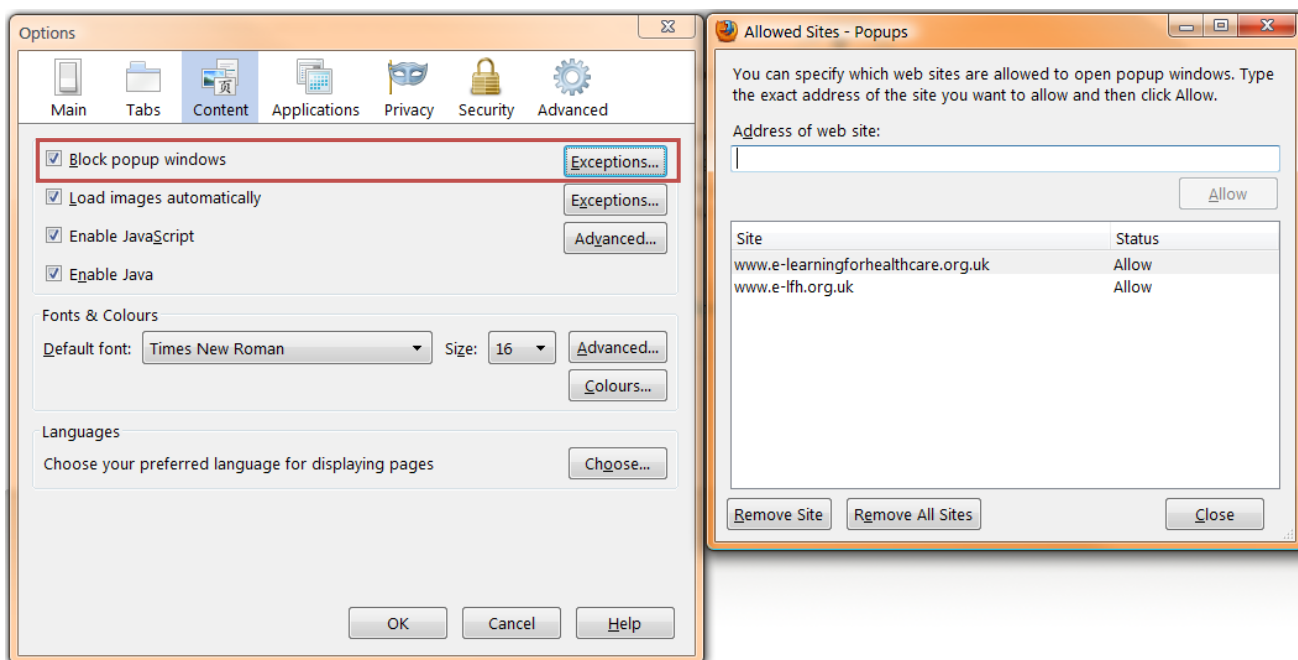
Options

Main Tabs Content Applications Privacy Security Advanced

Block popup windows
Exceptions...
Load images automatically
Exceptions...
Enable JavaScript
Advanced...
Enable Java

Fonts & Colours
Default font: Times New Roman
Size: 16
Advanced...
Colours...

Languages
Choose your preferred language for displaying pages
Choose...

OK Cancel Help

Allowed Sites - Popups

You can specify which web sites are allowed to open popup windows. Type the exact address of the site you want to allow and then click Allow.

Address of web site:

Allow

| Site | Status |
|---|---|
| www.e-learningforhealthcare.org.uk | Allow |
| www.e-lfh.org.uk | Allow |

Remove Site Remove All Sites Close